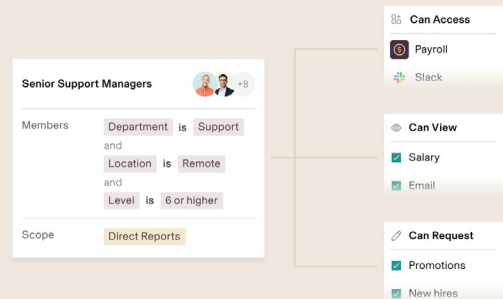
Senior Support Managers
+8

Members
Department is Support
and
Location is Remote
and
Level is 6 or higher

Scope
Direct Reports

Can Access
Payroll
Slack

Can View
Salary
Email

Can Request
Promotions
New hires